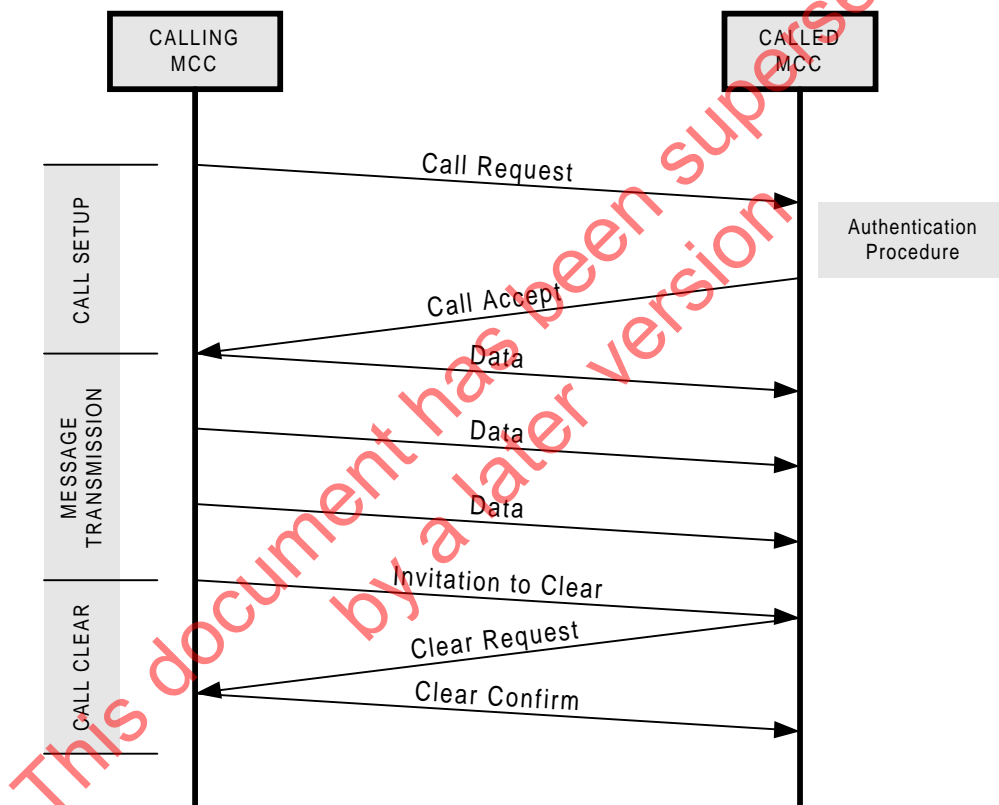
CALLING MCC

CALLED MCC

CALL SETUP

Call Request

Authentication Procedure

Call Accept

MESSAGE TRANSMISSION

Data

Data

Data

CALL CLEAR

Invitation to Clear

Clear Request

Clear Confirm

This document has been superseded by a later version